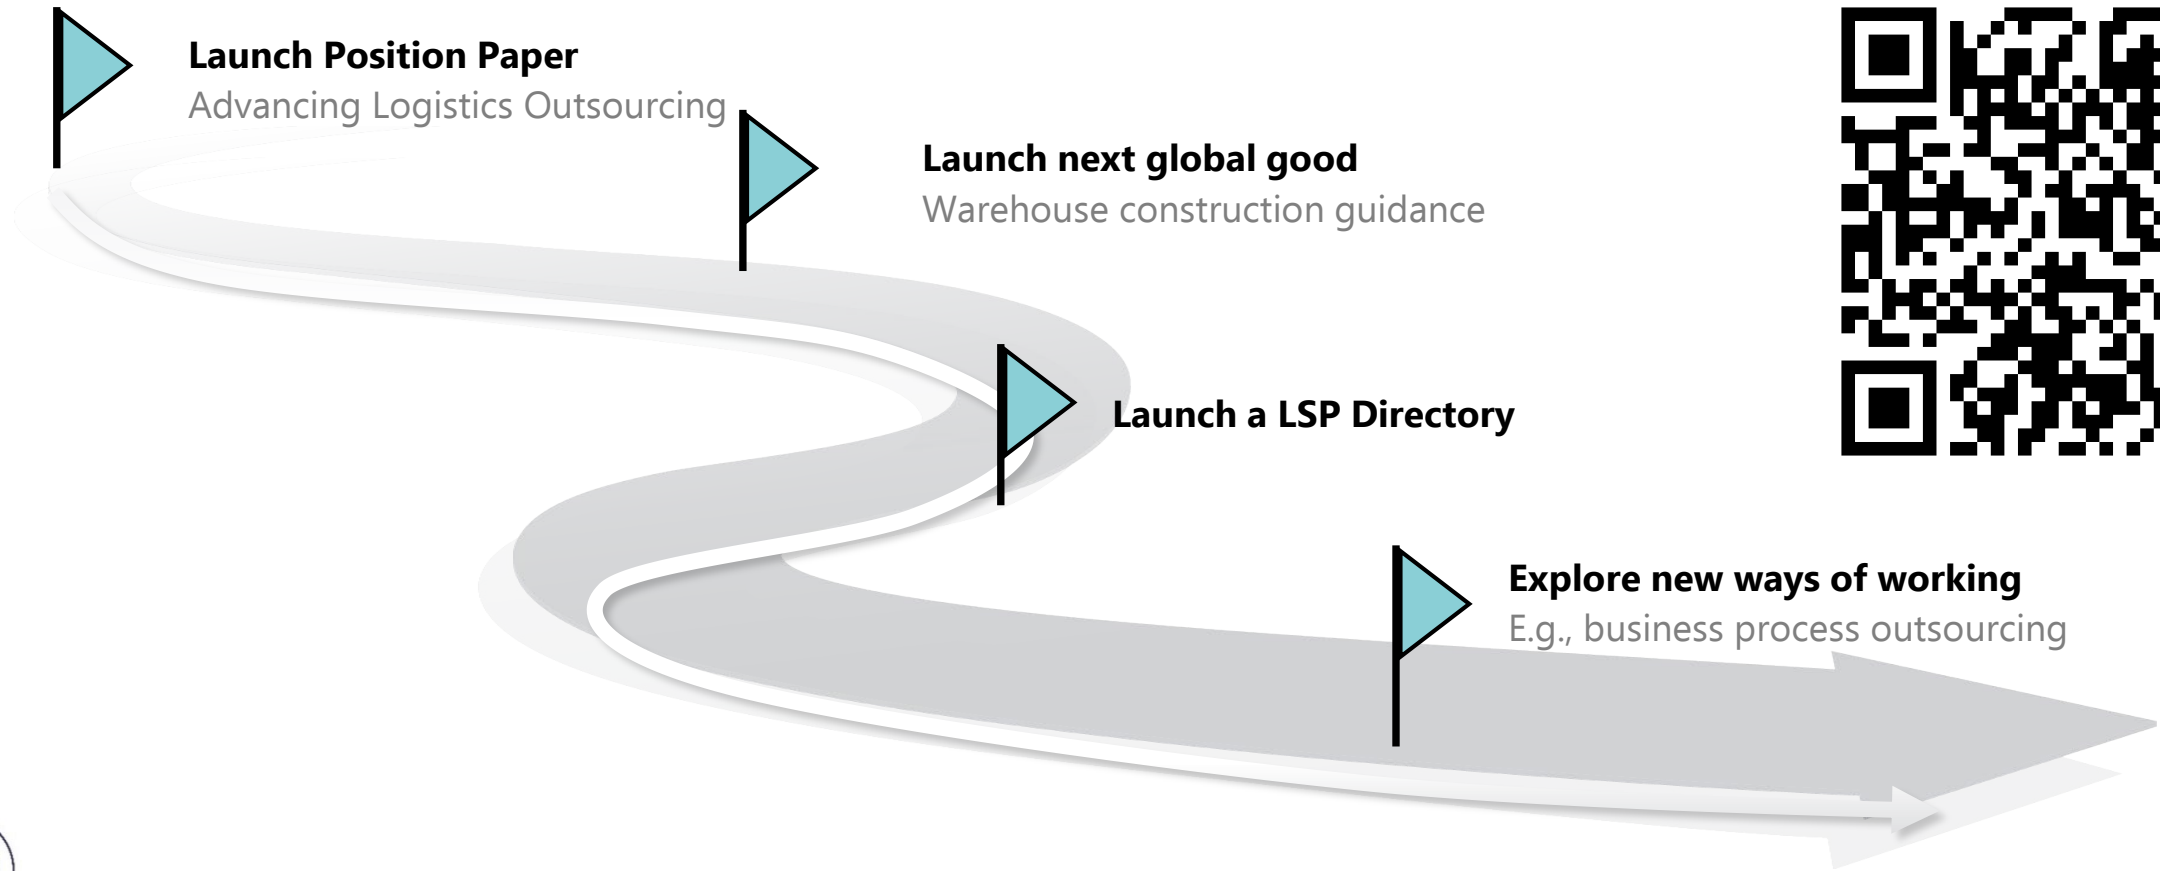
**Launch Position Paper**
Advancing Logistics Outsourcing

**Launch next global good**
Warehouse construction guidance

**Launch a LSP Directory**

**Explore new ways of working**
E.g., business process outsourcing